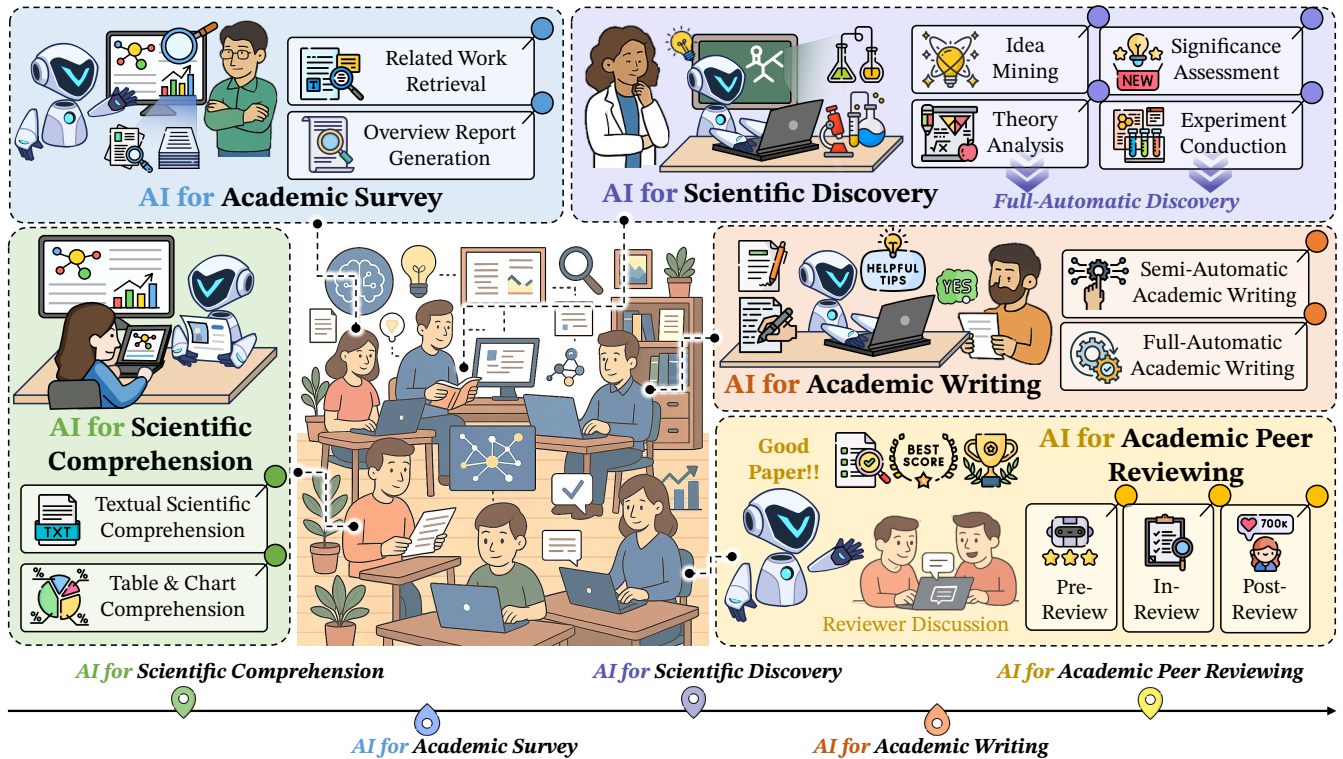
Related Work Retrieval

Overview Report Generation

AI for Academic Survey

Idea Mining

Significance Assessment

NEW

Theory Analysis

Experiment Conduction

AI for Scientific Discovery

Full-Automatic Discovery

HELPFUL TIPS

YES

Semi-Automatic Academic Writing

Full-Automatic Academic Writing

AI for Academic Writing

AI for Scientific Comprehension

TXT

Textual Scientific Comprehension

Table & Chart Comprehension

Good Paper!!

BEST SCORE

AI for Academic Peer Reviewing

700k

Pre-Review

In-Review

Post-Review

Reviewer Discussion

AI for Scientific Comprehension

AI for Scientific Discovery

AI for Academic Peer Reviewing

AI for Academic Survey

AI for Academic Writing